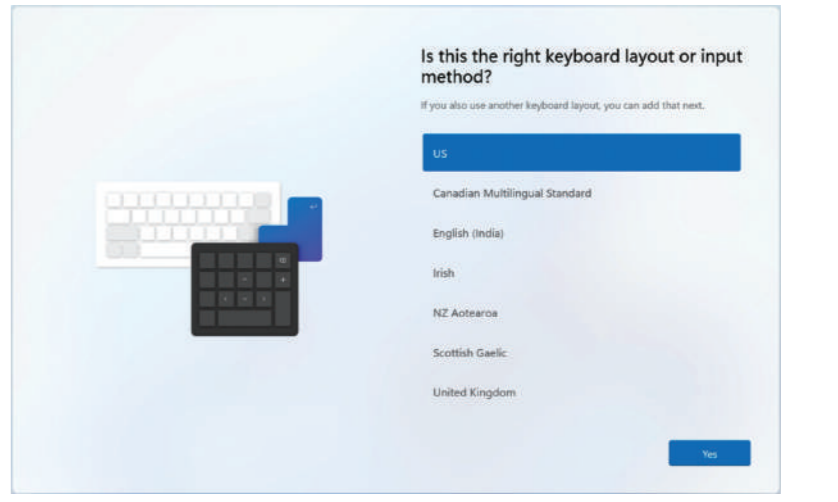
Is this the right keyboard layout or input method?

If you also use another keyboard layout, you can add that next.

US

Canadian Multilingual Standard

English (India)

Irish

NZ Aotearoa

Scottish Gaelic

United Kingdom

Yes